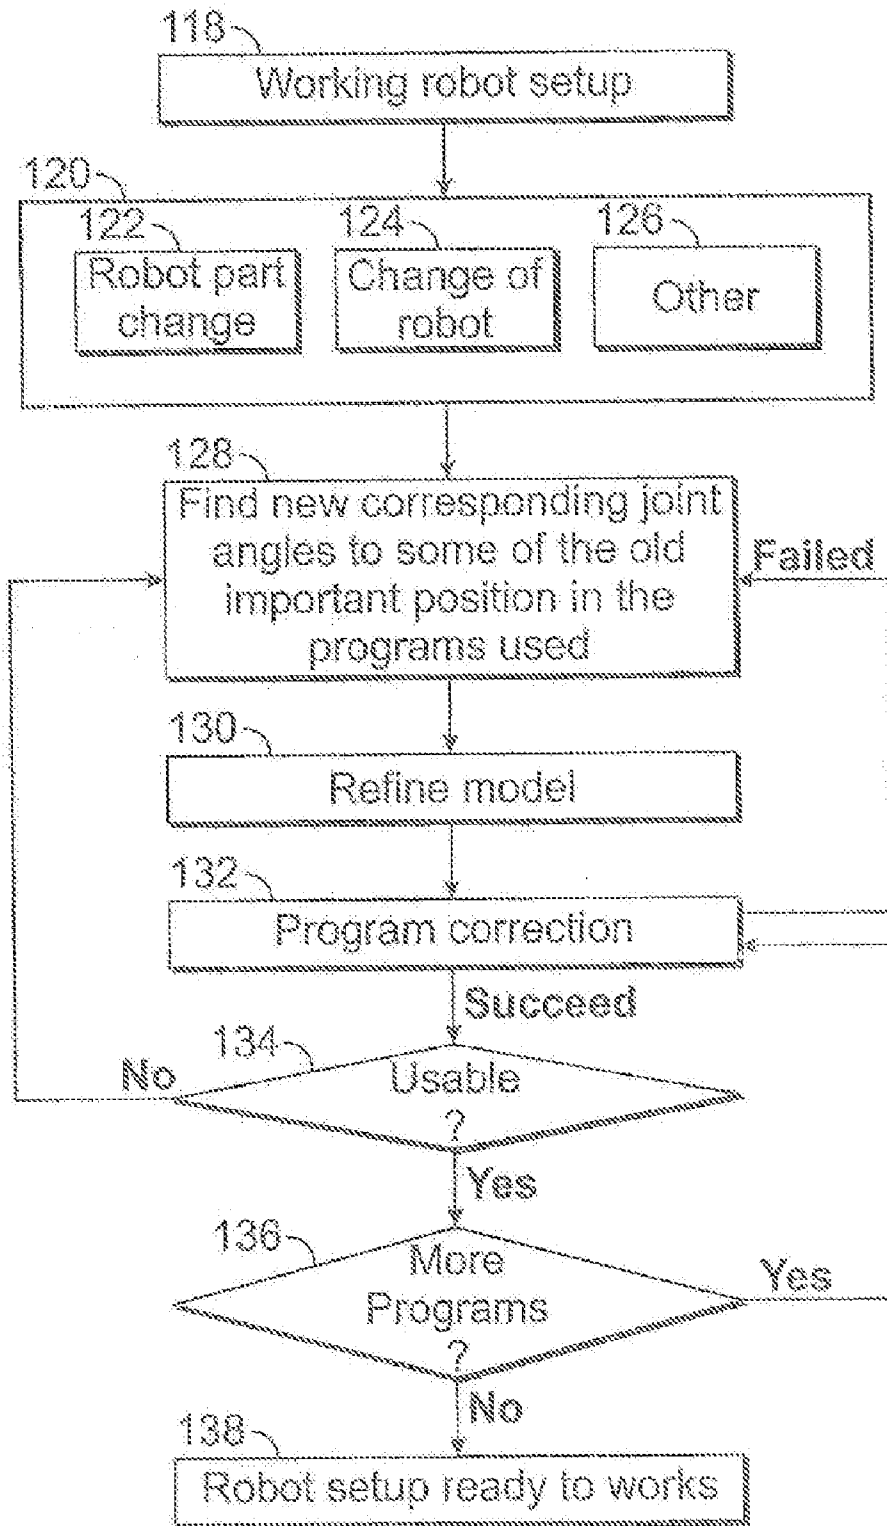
118
Working robot setup

120
122
Robot part change
124
Change of robot
126
Other

128
Find new corresponding joint angles to some of the old important position in the programs used

Failed

130
Refine model

132
Program correction

Succeed

134
Usable ?
No
Yes

136
More Programs ?
Yes
No

138
Robot setup ready to works